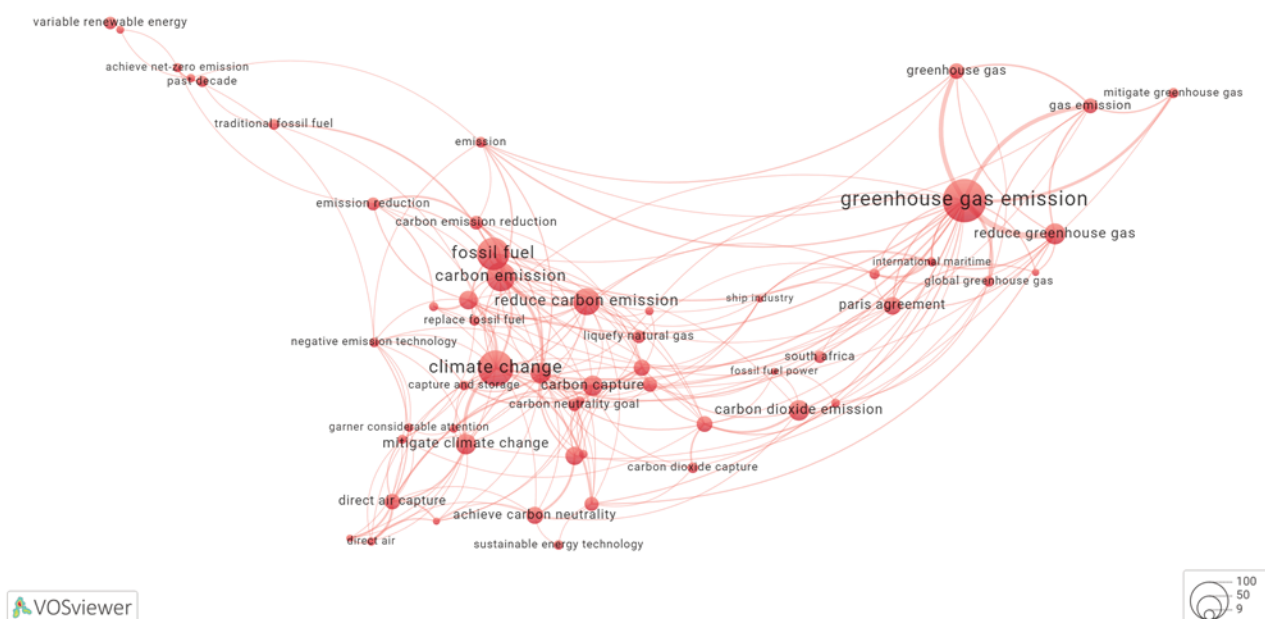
variable renewable energy
achieve net-zero emission
past decade
traditional fossil fuel
emission
emission reduction
carbon emission reduction
fossil fuel
carbon emission
reduce carbon emission
replace fossil fuel
negative emission technology
liquefy natural gas
climate change
capture and storage
carbon capture
carbon neutrality goal
garner considerable attention
mitigate climate change
direct air capture
achieve carbon neutrality
direct air
sustainable energy technology
greenhouse gas
mitigate greenhouse gas
gas emission
greenhouse gas emission
reduce greenhouse gas
international maritime
global greenhouse gas
ship industry
paris agreement
south africa
fossil fuel power
carbon dioxide emission
carbon dioxide capture
VOSviewer
100
50
9